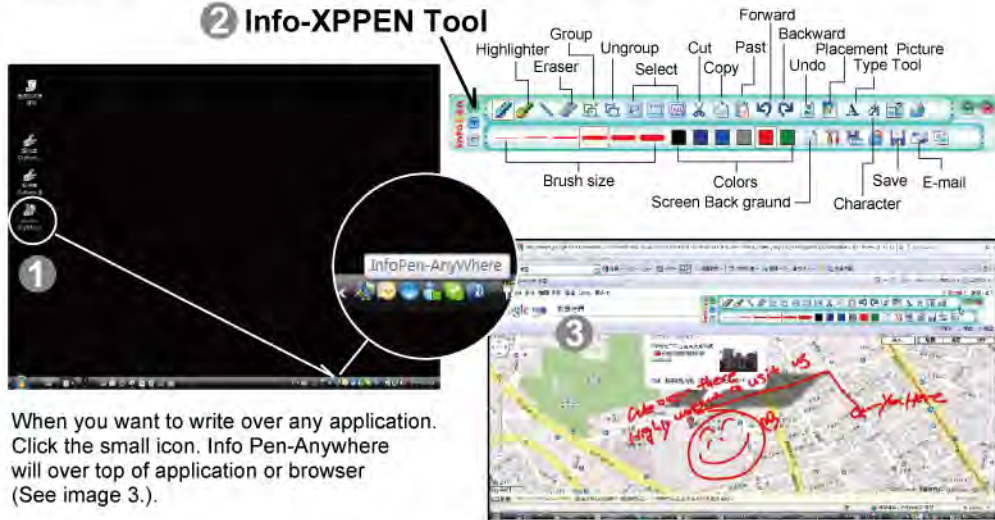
② Info-XPPEN Tool

Highlighter
Eraser
Group
Ungroup
Select
Cut
Copy
Past
Forward
Backward
Undo
Placement
Picture
Type Tool

Brush size
Colors
Screen Back graund
Character
Save
E-mail

1

InfoPen-AnyWhere

3

When you want to write over any application. Click the small icon. Info Pen-Anywhere will over top of application or browser (See image 3.).